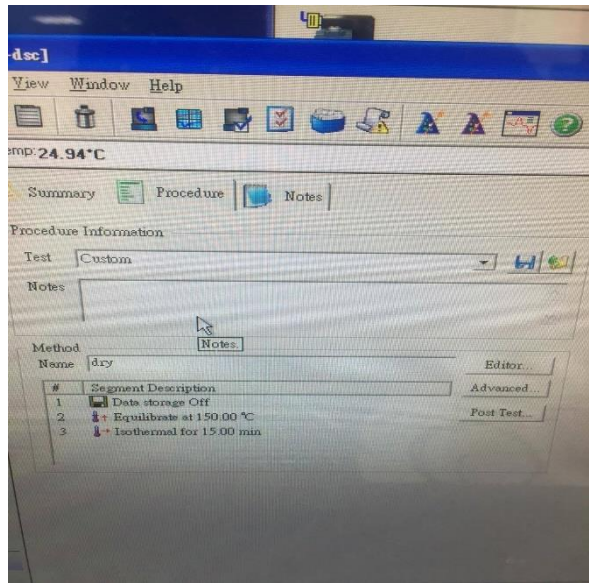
-dsc]

View Window Help

emp: 24.94°C

Summary Procedure Notes

Procedure Information

Test Custom

Notes

Notes.

Method

Name dry

Editor...

Advanced...

Post Test...

| # | Segment Description |
|---|---|
| 1 | Data storage Off |
| 2 | Equilibrate at 150.00 °C |
| 3 | Isothermal for 15.00 min |